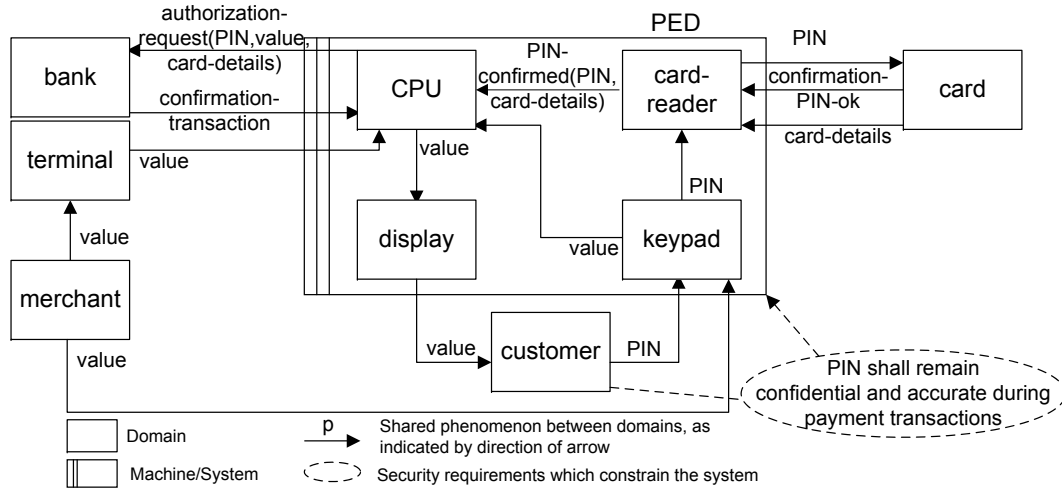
PED

bank

authorization-request(PIN,value, card-details)

confirmation-transaction

terminal

value

CPU

PIN-confirmed(PIN, card-details)

card-reader

PIN

confirmation-PIN-ok

card-details

card

value

display

PIN

keypad

value

value

merchant

value

value

customer

PIN

PIN shall remain confidential and accurate during payment transactions

Domain

Machine/System

p

Shared phenomenon between domains, as indicated by direction of arrow

Security requirements which constrain the system